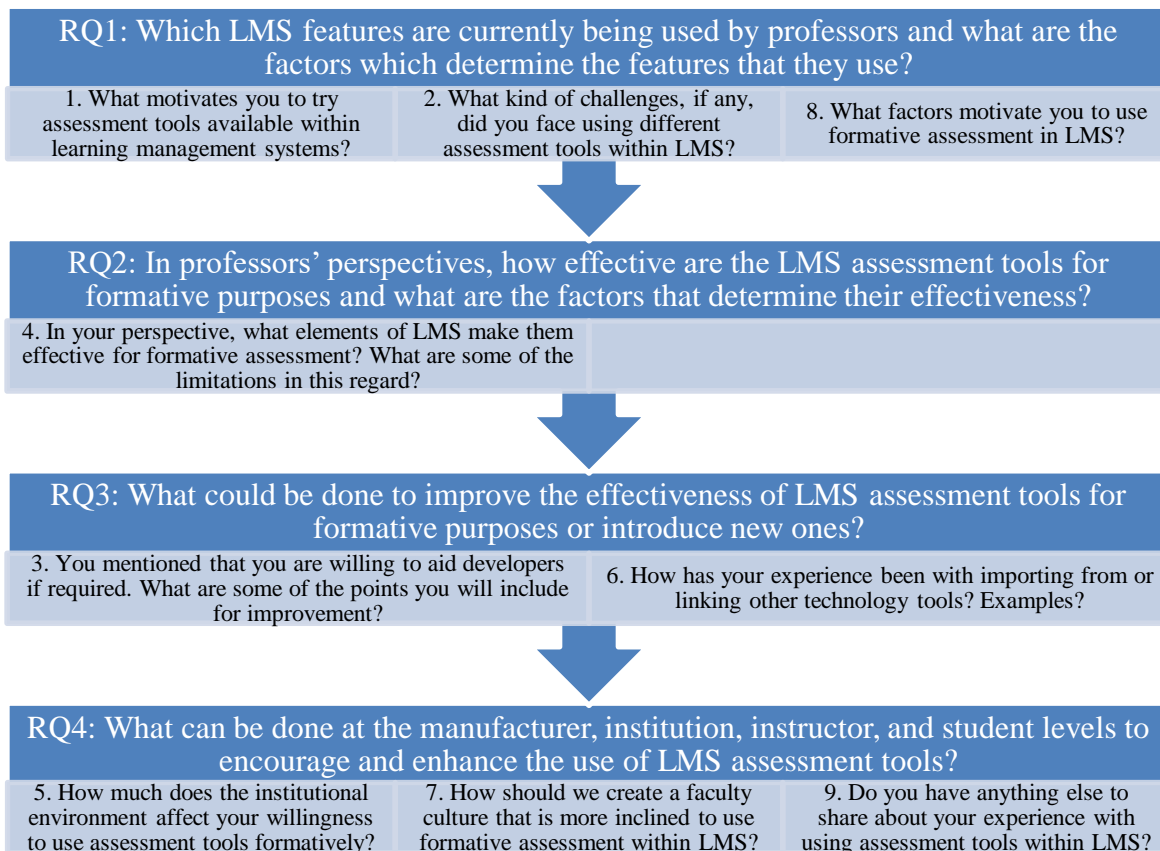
RQ1: Which LMS features are currently being used by professors and what are the factors which determine the features that they use?

1. What motivates you to try assessment tools available within learning management systems?

2. What kind of challenges, if any, did you face using different assessment tools within LMS?

8. What factors motivate you to use formative assessment in LMS?

RQ2: In professors' perspectives, how effective are the LMS assessment tools for formative purposes and what are the factors that determine their effectiveness?

4. In your perspective, what elements of LMS make them effective for formative assessment? What are some of the limitations in this regard?

RQ3: What could be done to improve the effectiveness of LMS assessment tools for formative purposes or introduce new ones?

3. You mentioned that you are willing to aid developers if required. What are some of the points you will include for improvement?

6. How has your experience been with importing from or linking other technology tools? Examples?

RQ4: What can be done at the manufacturer, institution, instructor, and student levels to encourage and enhance the use of LMS assessment tools?

5. How much does the institutional environment affect your willingness to use assessment tools formatively?

7. How should we create a faculty culture that is more inclined to use formative assessment within LMS?

9. Do you have anything else to share about your experience with using assessment tools within LMS?